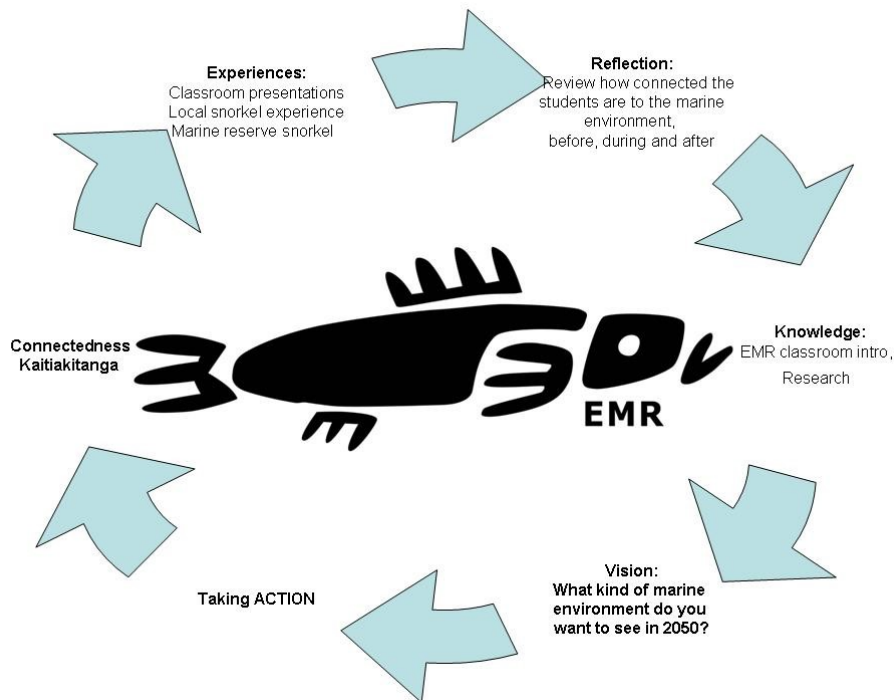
Experiences:
Classroom presentations
Local snorkel experience
Marine reserve snorkel

Reflection:
Review how connected the students are to the marine environment,
before, during and after

Knowledge:
EMR classroom intro,
Research

Vision:
What kind of marine environment do you want to see in 2050?

Taking ACTION

Connectedness
Kaitiakitanga

EMR